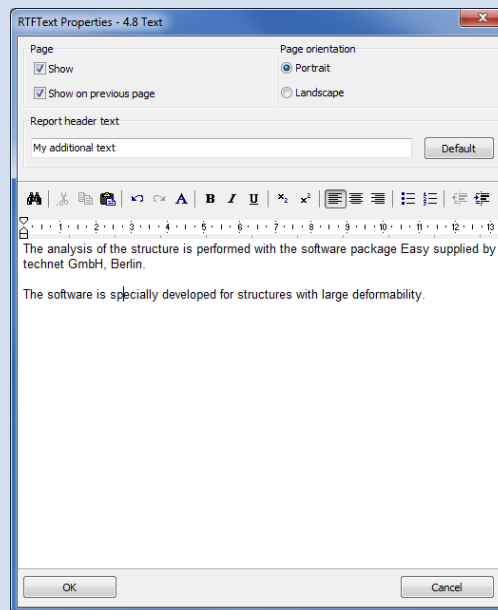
RTFText Properties - 4.8 Text

Page
Show
Show on previous page

Page orientation
Portrait
Landscape

Report header text
My additional text
Default

B I U $x_2$ $x^2$

1 2 3 4 5 6 7 8 9 10 11 12 13

The analysis of the structure is performed with the software package Easy supplied by technet GmbH, Berlin.

The software is specially developed for structures with large deformability.

OK
Cancel